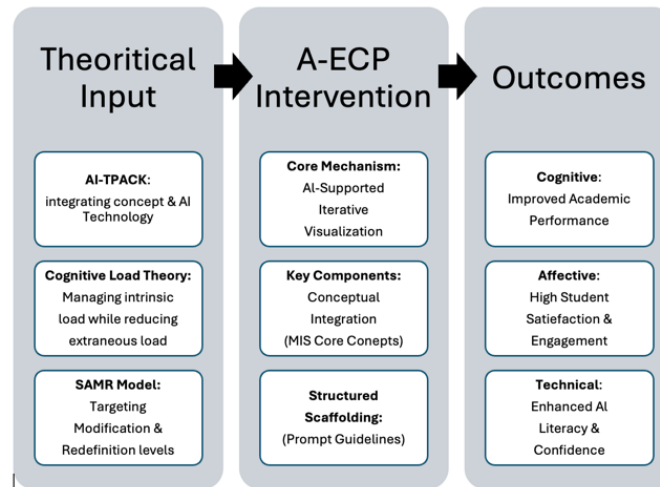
Theoritical Input

AI-TPACK: integrating concept & AI Technology

Cognitive Load Theory: Managing intrinsic load while reducing extraneous load

SAMR Model: Targeting Modification & Redefinition levels

A-ECP Intervention

Core Mechanism: AI-Supported Iterative Visualization

Key Components: Conceptual Integration (MIS Core Concepts)

Structured Scaffolding: (Prompt Guidelines)

Outcomes

Cognitive: Improved Academic Performance

Affective: High Student Satiefaction & Engagement

Technical: Enhanced AI Literacy & Confidence